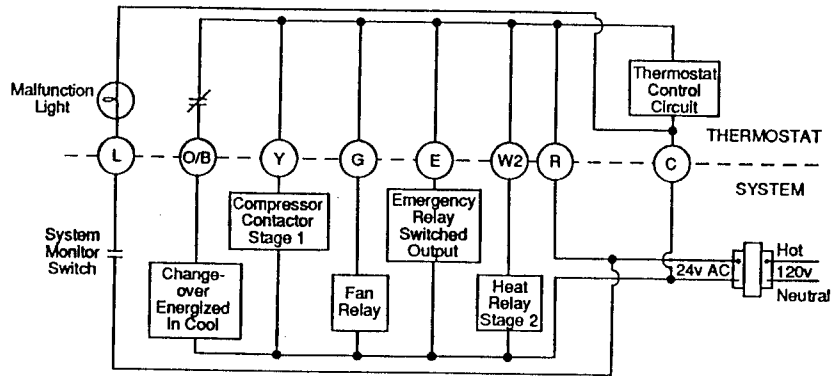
Malfunction Light

Thermostat Control Circuit

THERMOSTAT

L

O/B

Y

G

E

W2

R

C

SYSTEM

Compressor Contactor Stage 1

Emergency Relay Switched Output

System Monitor Switch

Change-over Energized In Cool

Fan Relay

Heat Relay Stage 2

24v AC

Hot

120v

Neutral